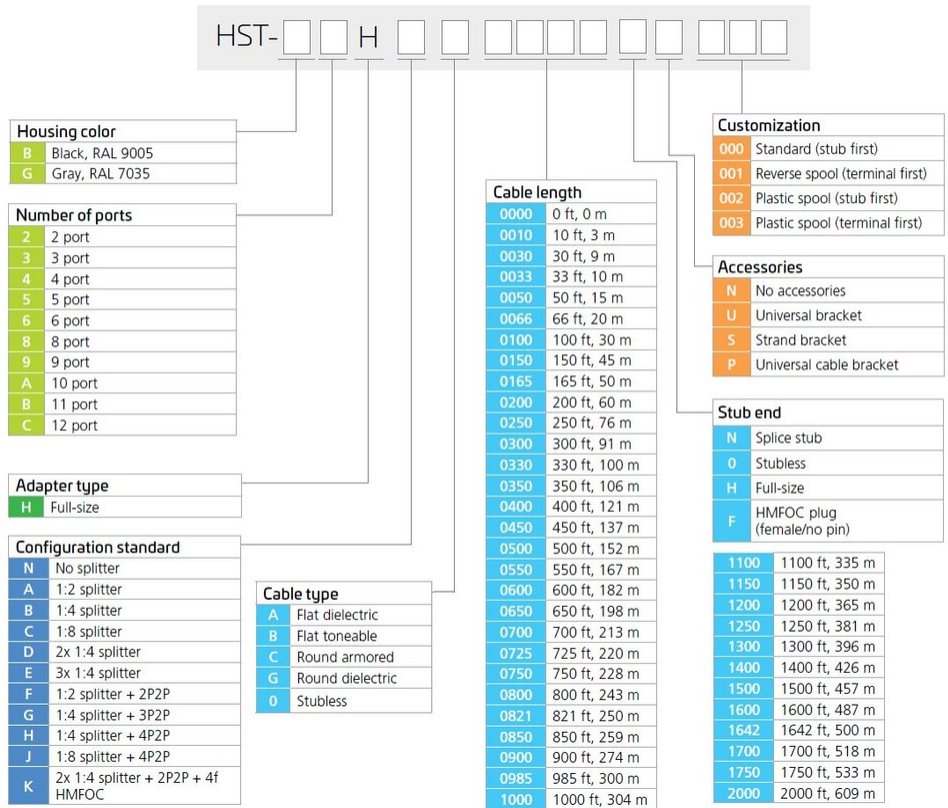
HST-□□H□□□□□□□□□□□

| Housing color | |
|---|---|
| B | Black, RAL 9005 |
| G | Gray, RAL 7035 |

| Number of ports | |
|---|---|
| 2 | 2 port |
| 3 | 3 port |
| 4 | 4 port |
| 5 | 5 port |
| 6 | 6 port |
| 8 | 8 port |
| 9 | 9 port |
| A | 10 port |
| B | 11 port |
| C | 12 port |

| Adapter type | |
|---|---|
| H | Full-size |

| Configuration standard | |
|---|---|
| N | No splitter |
| A | 1:2 splitter |
| B | 1:4 splitter |
| C | 1:8 splitter |
| D | 2x 1:4 splitter |
| E | 3x 1:4 splitter |
| F | 1:2 splitter + 2P2P |
| G | 1:4 splitter + 3P2P |
| H | 1:4 splitter + 4P2P |
| J | 1:8 splitter + 4P2P |
| K | 2x 1:4 splitter + 2P2P + 4f HMFOC |

| Cable type | |
|---|---|
| A | Flat dielectric |
| B | Flat toneable |
| C | Round armored |
| G | Round dielectric |
| 0 | Stubless |

| Cable length | |
|---|---|
| 0000 | 0 ft, 0 m |
| 0010 | 10 ft, 3 m |
| 0030 | 30 ft, 9 m |
| 0033 | 33 ft, 10 m |
| 0050 | 50 ft, 15 m |
| 0066 | 66 ft, 20 m |
| 0100 | 100 ft, 30 m |
| 0150 | 150 ft, 45 m |
| 0165 | 165 ft, 50 m |
| 0200 | 200 ft, 60 m |
| 0250 | 250 ft, 76 m |
| 0300 | 300 ft, 91 m |
| 0330 | 330 ft, 100 m |
| 0350 | 350 ft, 106 m |
| 0400 | 400 ft, 121 m |
| 0450 | 450 ft, 137 m |
| 0500 | 500 ft, 152 m |
| 0550 | 550 ft, 167 m |
| 0600 | 600 ft, 182 m |
| 0650 | 650 ft, 198 m |
| 0700 | 700 ft, 213 m |
| 0725 | 725 ft, 220 m |
| 0750 | 750 ft, 228 m |
| 0800 | 800 ft, 243 m |
| 0821 | 821 ft, 250 m |
| 0850 | 850 ft, 259 m |
| 0900 | 900 ft, 274 m |
| 0985 | 985 ft, 300 m |
| 1000 | 1000 ft, 304 m |

| Customization | |
|---|---|
| 000 | Standard (stub first) |
| 001 | Reverse spool (terminal first) |
| 002 | Plastic spool (stub first) |
| 003 | Plastic spool (terminal first) |

| Accessories | |
|---|---|
| N | No accessories |
| U | Universal bracket |
| S | Strand bracket |
| P | Universal cable bracket |

| Stub end | |
|---|---|
| N | Splice stub |
| 0 | Stubless |
| H | Full-size |
| F | HMFOC plug (female/no pin) |

| | |
|---|---|
| 1100 | 1100 ft, 335 m |
| 1150 | 1150 ft, 350 m |
| 1200 | 1200 ft, 365 m |
| 1250 | 1250 ft, 381 m |
| 1300 | 1300 ft, 396 m |
| 1400 | 1400 ft, 426 m |
| 1500 | 1500 ft, 457 m |
| 1600 | 1600 ft, 487 m |
| 1642 | 1642 ft, 500 m |
| 1700 | 1700 ft, 518 m |
| 1750 | 1750 ft, 533 m |
| 2000 | 2000 ft, 609 m |